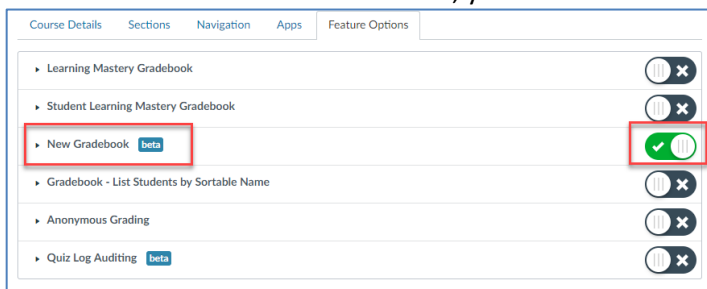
Course Details Sections Navigation Apps Feature Options

Learning Mastery Gradebook

Student Learning Mastery Gradebook

New Gradebook beta

Gradebook - List Students by Sortable Name

Anonymous Grading

Quiz Log Auditing beta